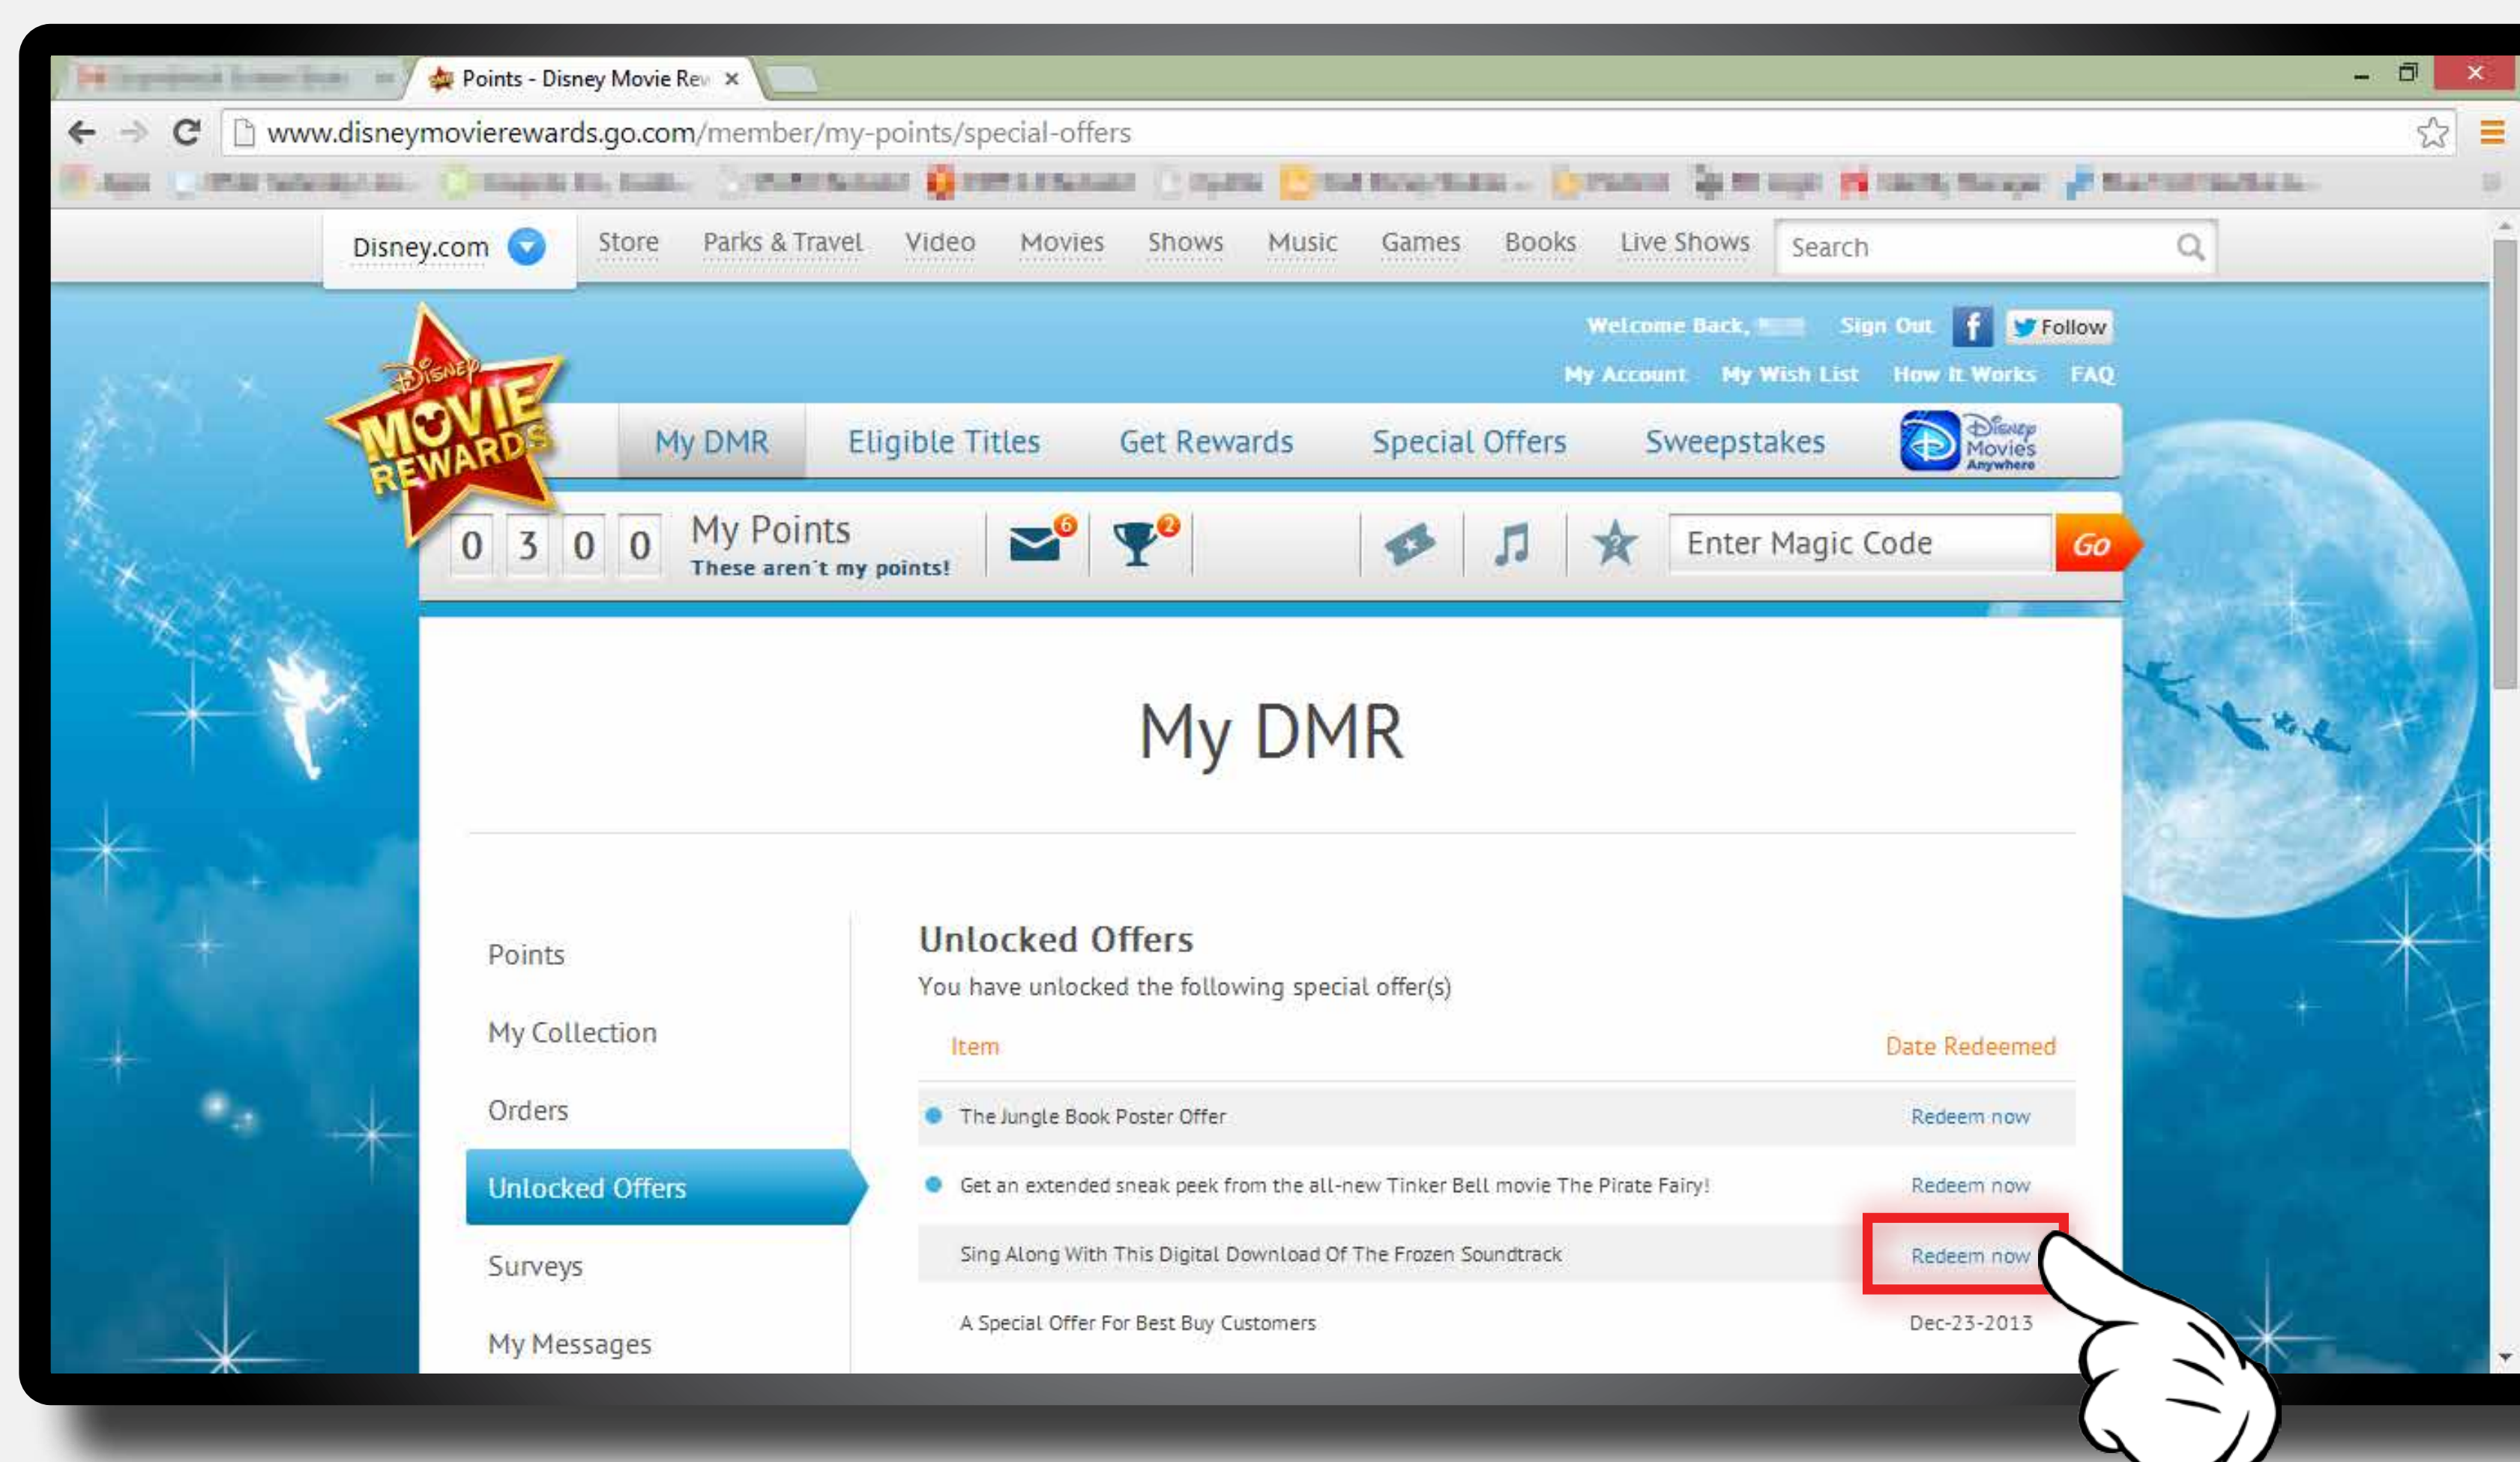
Points - Disney Movie Rew ×

www.disneymovierewards.go.com/member/my-points/special-offers

Disney.com Store Parks & Travel Video Movies Shows Music Games Books Live Shows Search

Welcome Back, Sign Out f Follow

My Account My Wish List How It Works FAQ

Disney MOVIE REWARDS

My DMR Eligible Titles Get Rewards Special Offers Sweepstakes Disney Movies Anywhere

0 3 0 0 My Points These aren't my points! 6 2 Enter Magic Code Go

My DMR

Points

My Collection

Orders

Unlocked Offers

Surveys

My Messages

Unlocked Offers

You have unlocked the following special offer(s)

| Item | Date Redeemed |
|---|---|
| The Jungle Book Poster Offer | Redeem now |
| Get an extended sneak peek from the all-new Tinker Bell movie The Pirate Fairy! | Redeem now |
| Sing Along With This Digital Download Of The Frozen Soundtrack | Redeem now |
| A Special Offer For Best Buy Customers | Dec-23-2013 |